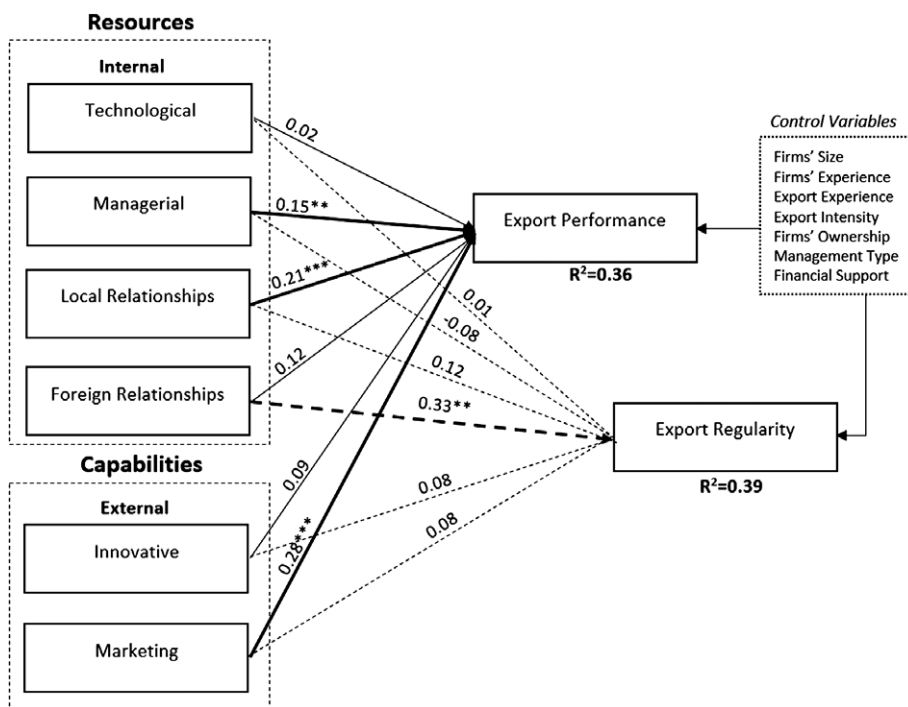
Resources

Internal

Technological

Managerial

Local Relationships

Foreign Relationships

Capabilities

External

Innovative

Marketing

0.02

0.15**

0.21***

0.12

0.09

0.28***

0.01

-0.08

0.12

0.33**

0.08

0.08

Export Performance

$R^2$=0.36

Export Regularity

$R^2$=0.39

Control Variables

Firms' Size
Firms' Experience
Export Experience
Export Intensity
Firms' Ownership
Management Type
Financial Support